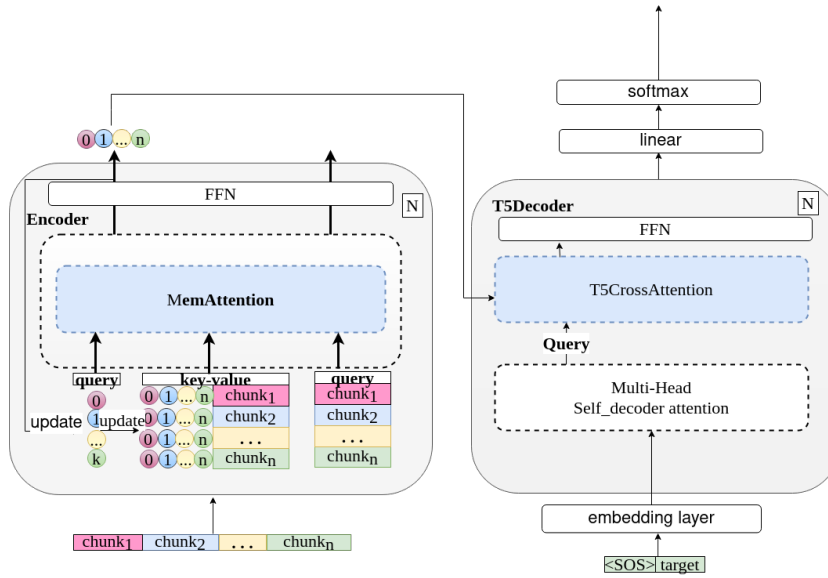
0 1 ... n

FFN

N

Encoder

MemAttention

query

key-value

query

update

update

0
1
...
k

0 1 ... n chunk$_1$
0 1 ... n chunk$_2$
0 1 ... n ...
0 1 ... n chunk$_n$

chunk$_1$
chunk$_2$
...
chunk$_n$

chunk$_1$ chunk$_2$ ... chunk$_n$

softmax

linear

T5Decoder

N

FFN

T5CrossAttention

Query

Multi-Head
Self_decoder attention

embedding layer

<SOS> target